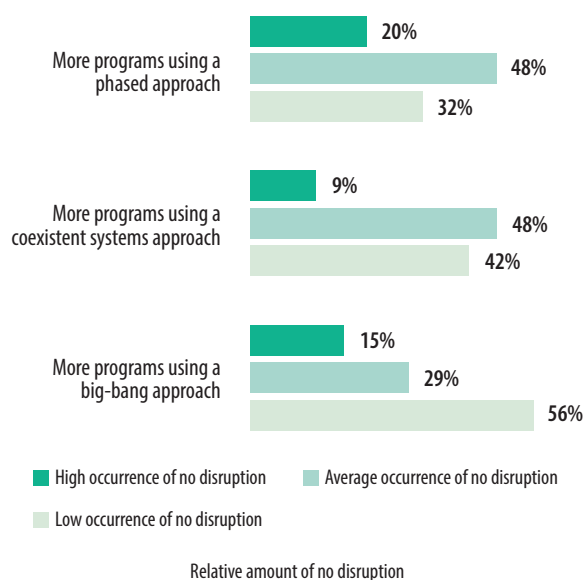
More programs using a phased approach
20%
48%
32%

More programs using a coexistent systems approach
9%
48%
42%

More programs using a big-bang approach
15%
29%
56%

High occurrence of no disruption
Average occurrence of no disruption
Low occurrence of no disruption

Relative amount of no disruption